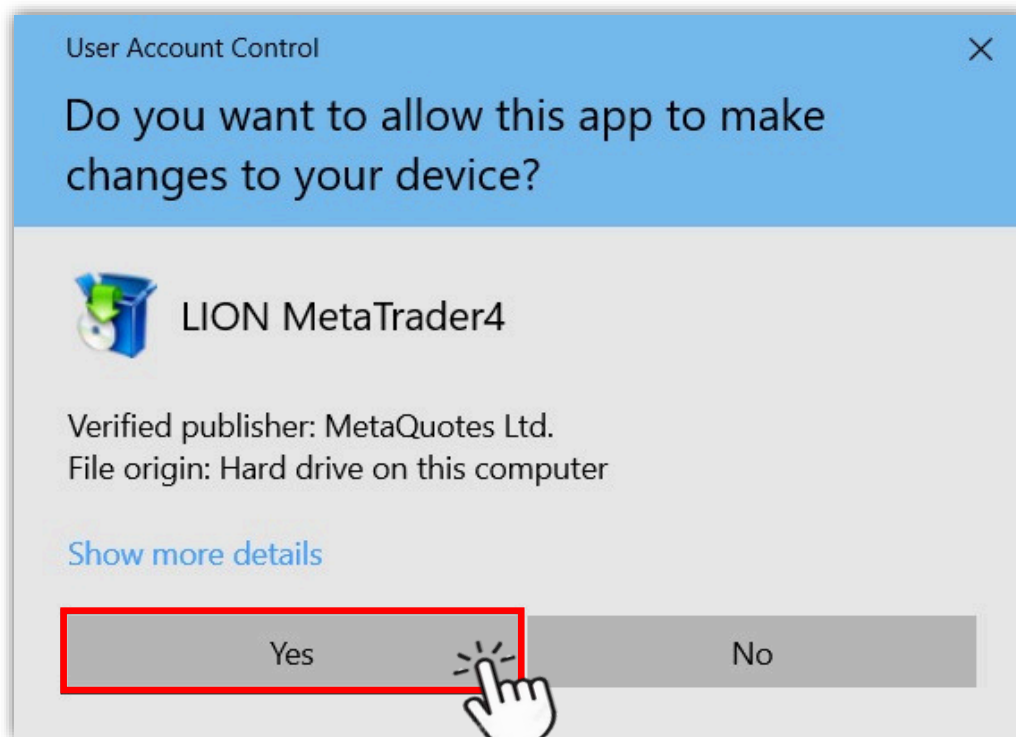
User Account Control

×

Do you want to allow this app to make changes to your device?

LION MetaTrader4

Verified publisher: MetaQuotes Ltd.
File origin: Hard drive on this computer

Show more details

Yes

No